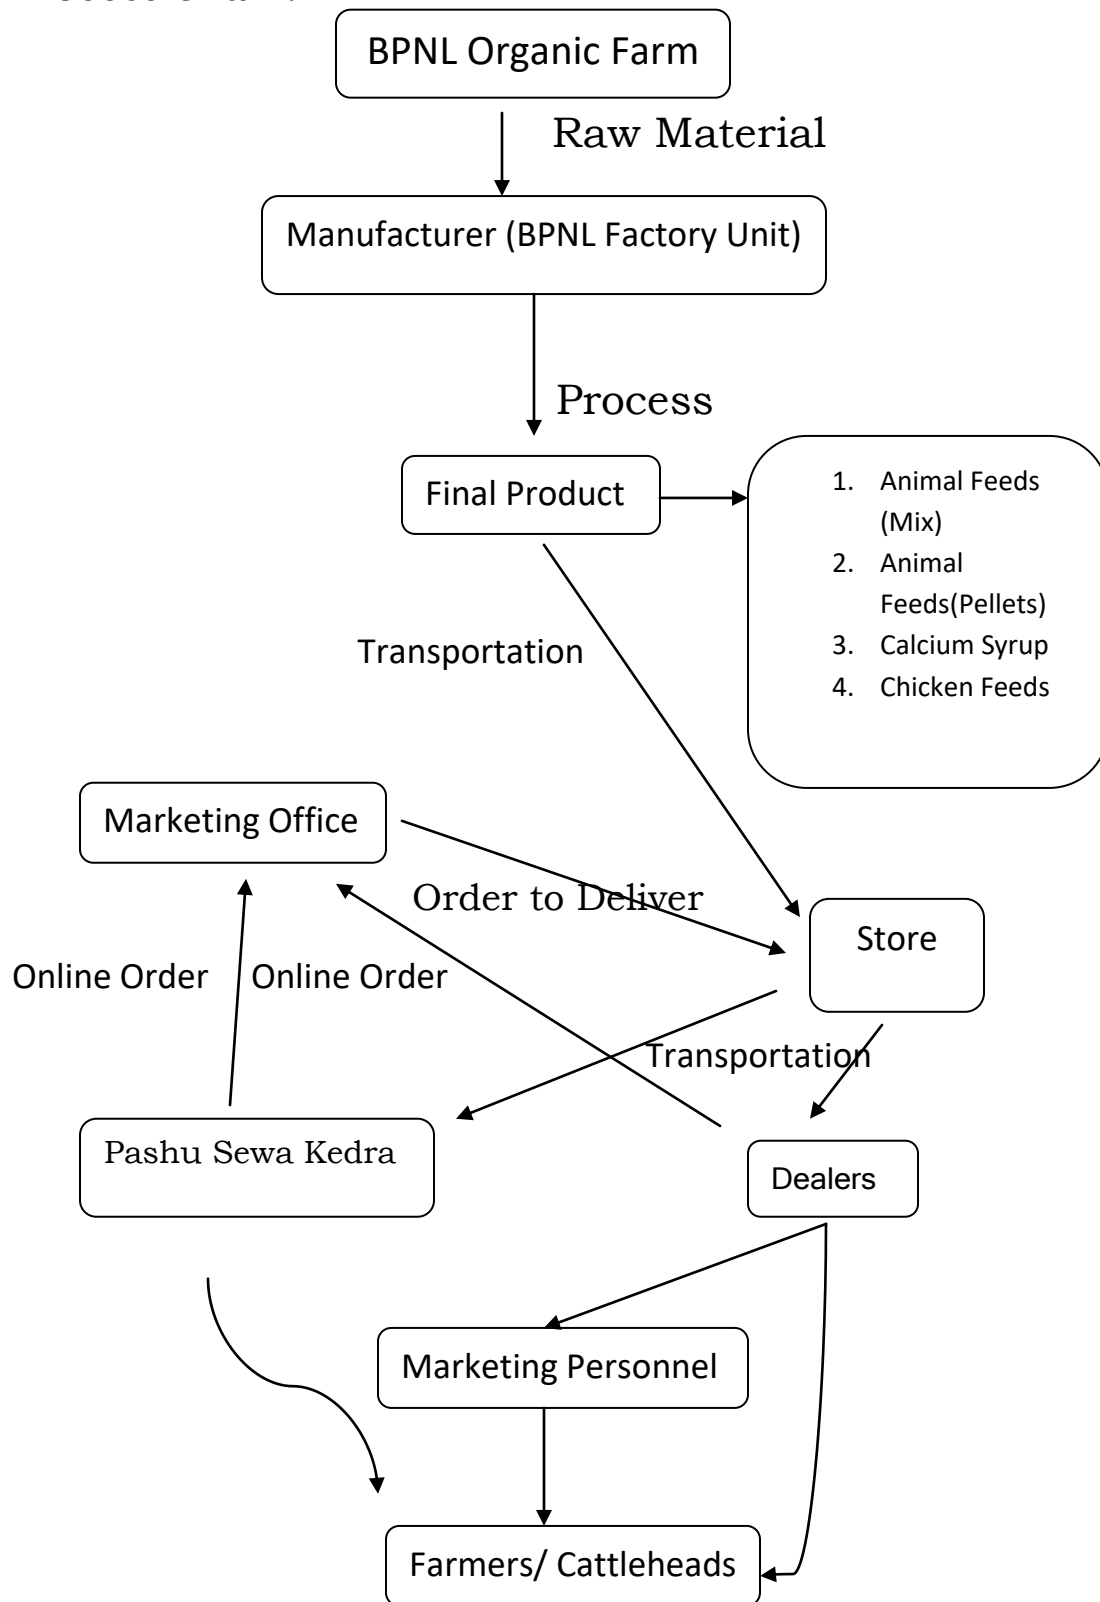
BPNL Organic Farm

Raw Material

Manufacturer (BPNL Factory Unit)

Process

Final Product

1. Animal Feeds (Mix)
2. Animal Feeds(Pellets)
3. Calcium Syrup
4. Chicken Feeds

Transportation

Marketing Office

Order to Deliver

Store

Online Order

Online Order

Transportation

Pashu Sewa Kedra

Dealers

Marketing Personnel

Farmers/ Cattleheads